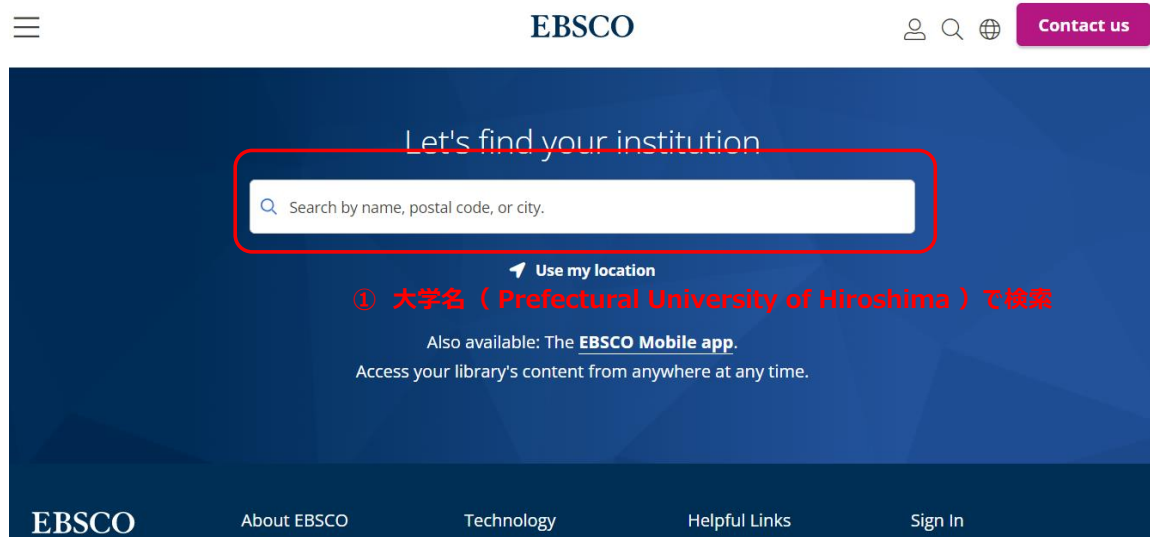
EBSCO

Contact us

Let's find your institution

Search by name, postal code, or city.

Use my location

① 大学名（ Prefectural University of Hiroshima ）で検索

Also available: The EBSCO Mobile app.
Access your library's content from anywhere at any time.

EBSCO

About EBSCO

Technology

Helpful Links

Sign In